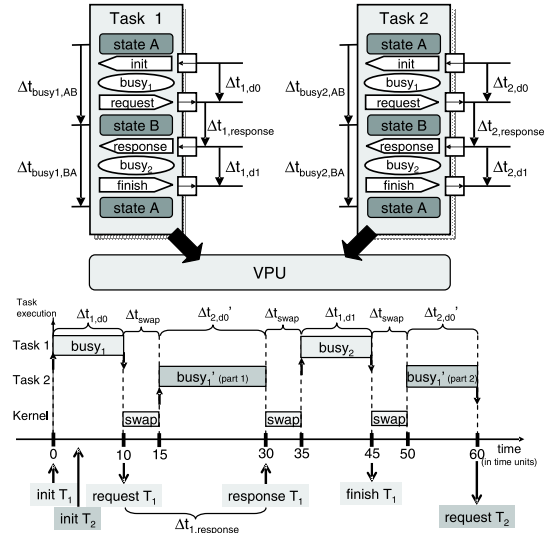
Task 1

state A

init

busy$_1$

request

state B

response

busy$_2$

finish

state A

$\Delta t_{busy1,AB}$

$\Delta t_{busy1,BA}$

$\Delta t_{1,d0}$

$\Delta t_{1,response}$

$\Delta t_{1,d1}$

Task 2

state A

init

busy$_1$

request

state B

response

busy$_2$

finish

state A

$\Delta t_{busy2,AB}$

$\Delta t_{busy2,BA}$

$\Delta t_{2,d0}$

$\Delta t_{2,response}$

$\Delta t_{2,d1}$

VPU

Task execution

$\Delta t_{1,d0}$ $\Delta t_{swap}$ $\Delta t_{2,d0}$' $\Delta t_{swap}$ $\Delta t_{1,d1}$ $\Delta t_{swap}$ $\Delta t_{2,d0}$'

Task 1 busy$_1$ busy$_2$

Task 2 busy$_1$' (part 1) busy$_1$' (part 2)

Kernel swap swap swap

0 10 15 30 35 45 50 60 time (in time units)

init T$_1$

init T$_2$

request T$_1$

response T$_1$

finish T$_1$

request T$_2$

$\Delta t_{1,response}$